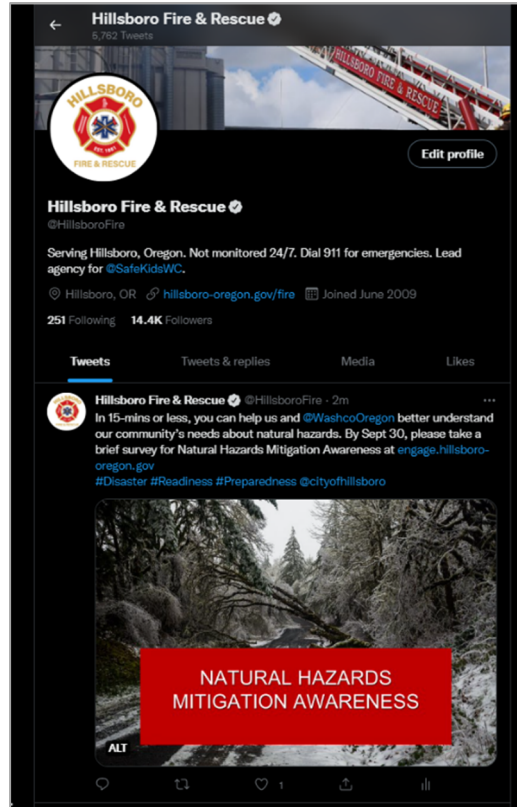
Hillsboro Fire & Rescue
5,762 Tweets

HILLSBORO
FIRE & RESCUE
EST. 1891

HILLSBORO FIRE & RESCUE

Edit profile

Hillsboro Fire & Rescue
@HillsboroFire

Serving Hillsboro, Oregon. Not monitored 24/7. Dial 911 for emergencies. Lead agency for @SafeKidsWC.

Hillsboro, OR hillsboro-oregon.gov/fire Joined June 2009

251 Following 14.4K Followers

Tweets Tweets & replies Media Likes

Hillsboro Fire & Rescue @HillsboroFire · 2m
In 15-mins or less, you can help us and @WashcoOregon better understand our community's needs about natural hazards. By Sept 30, please take a brief survey for Natural Hazards Mitigation Awareness at engage.hillsboro-oregon.gov
#Disaster #Readiness #Preparedness @cityofhillsboro

NATURAL HAZARDS MITIGATION AWARENESS

ALT

1